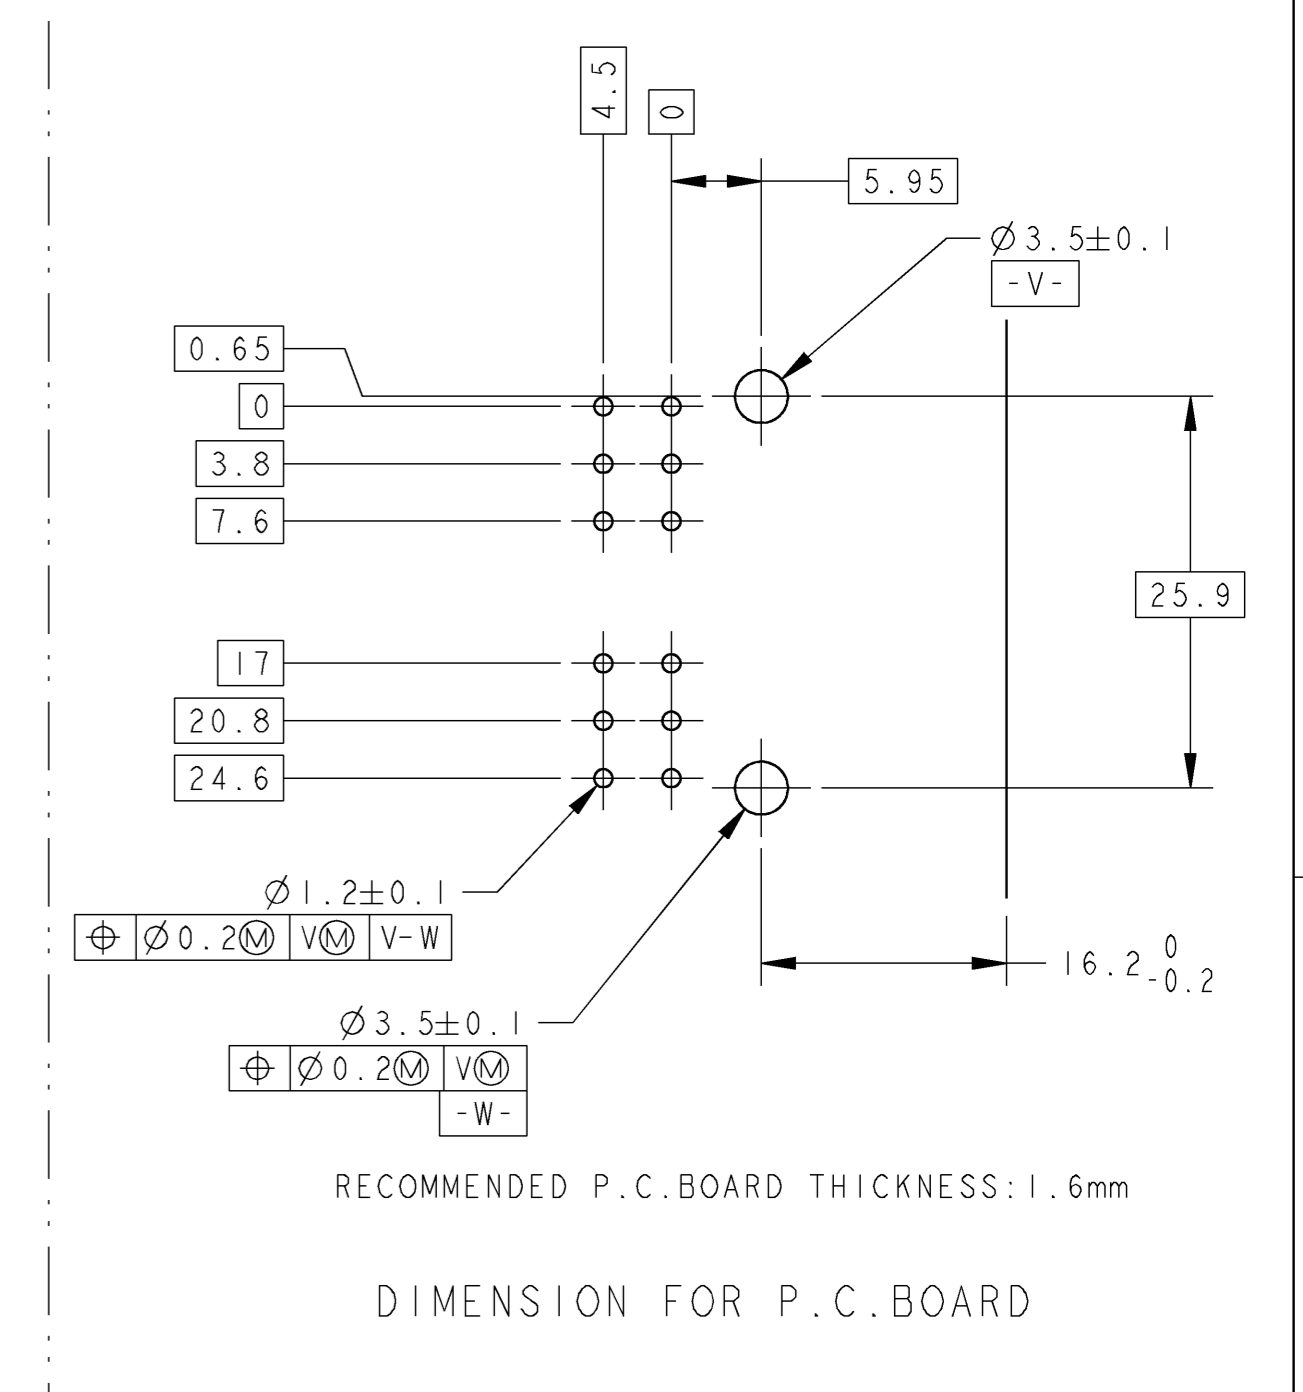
4.5

0

5.95

$\varnothing 3.5 \pm 0.1$

-V-

0.65

0

3.8

7.6

25.9

17

20.8

24.6

$\varnothing 1.2 \pm 0.1$

| ⌖ | $\varnothing 0.2$Ⓜ | VⓂ | V-W |
|---|---|---|---|

$16.2^{0}_{-0.2}$

$\varnothing 3.5 \pm 0.1$

| ⌖ | $\varnothing 0.2$Ⓜ | VⓂ |
|---|---|---|
| | | -W- |

RECOMMENDED P.C.BOARD THICKNESS:1.6mm

DIMENSION FOR P.C.BOARD